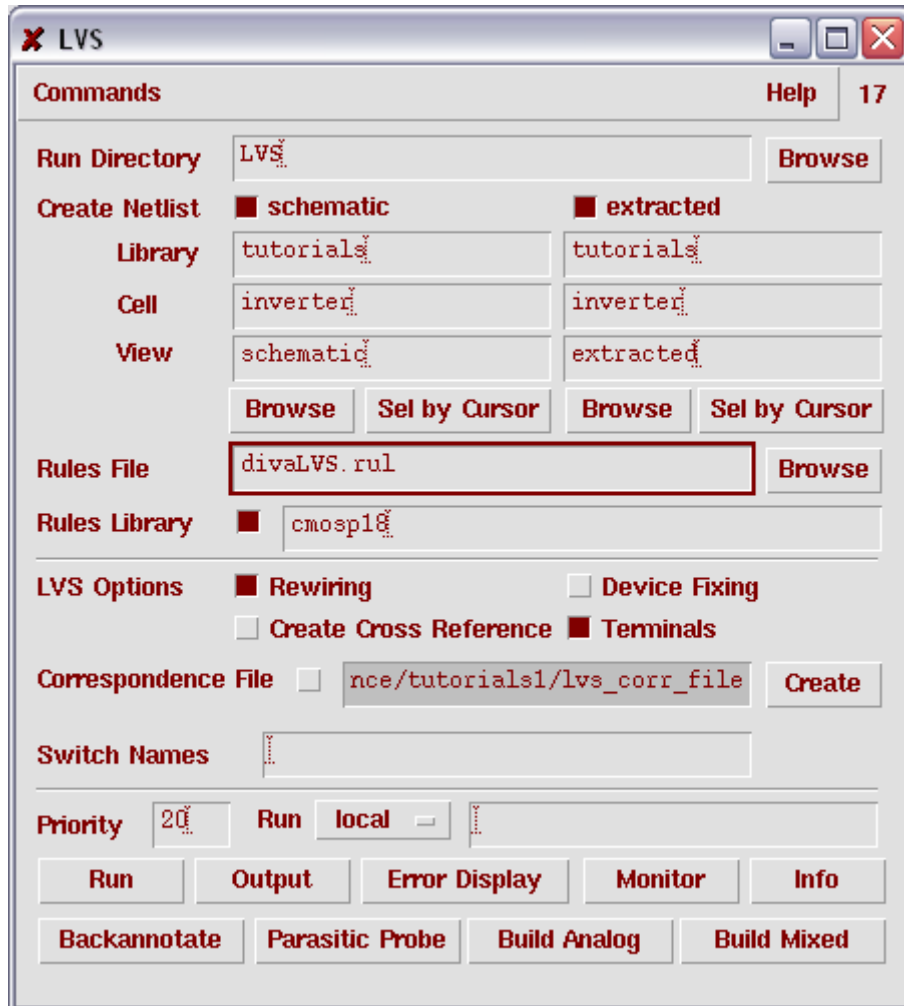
LVS

Commands Help 17

Run Directory LVS Browse

Create Netlist schematic extracted

Library tutorials tutorials

Cell inverter inverter

View schematic extracted

Browse Sel by Cursor Browse Sel by Cursor

Rules File divaLVS.rul Browse

Rules Library cmosp18

LVS Options Rewiring Device Fixing

Create Cross Reference Terminals

Correspondence File nce/tutorials1/lvs_corr_file Create

Switch Names

Priority 20 Run local

Run Output Error Display Monitor Info

Backannotate Parasitic Probe Build Analog Build Mixed